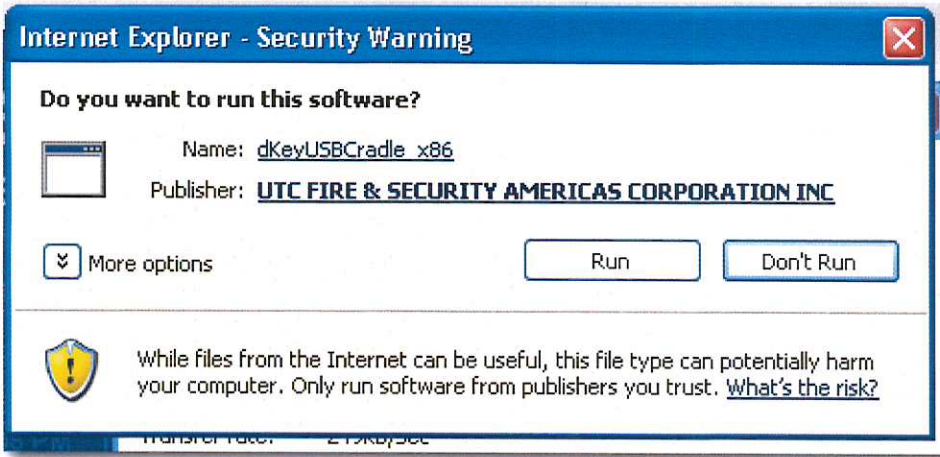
Internet Explorer - Security Warning

Do you want to run this software?

Name: dKeyUSBCradle_x86

Publisher: UTC FIRE & SECURITY AMERICAS CORPORATION INC

More options

Run

Don't Run

While files from the Internet can be useful, this file type can potentially harm your computer. Only run software from publishers you trust. What's the risk?

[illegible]